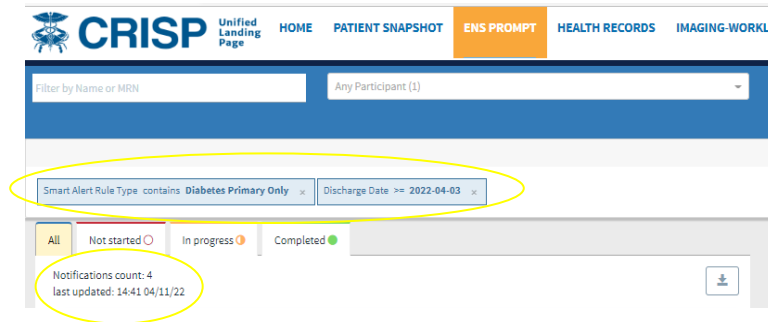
CRISP Unified Landing Page

HOME PATIENT SNAPSHOT ENS PROMPT HEALTH RECORDS IMAGING-WORKL

Filter by Name or MRN

Any Participant (1)

Smart Alert Rule Type contains Diabetes Primary Only ×

Discharge Date >= 2022-04-03 ×

All Not started In progress Completed

Notifications count: 4
last updated: 14:41 04/11/22